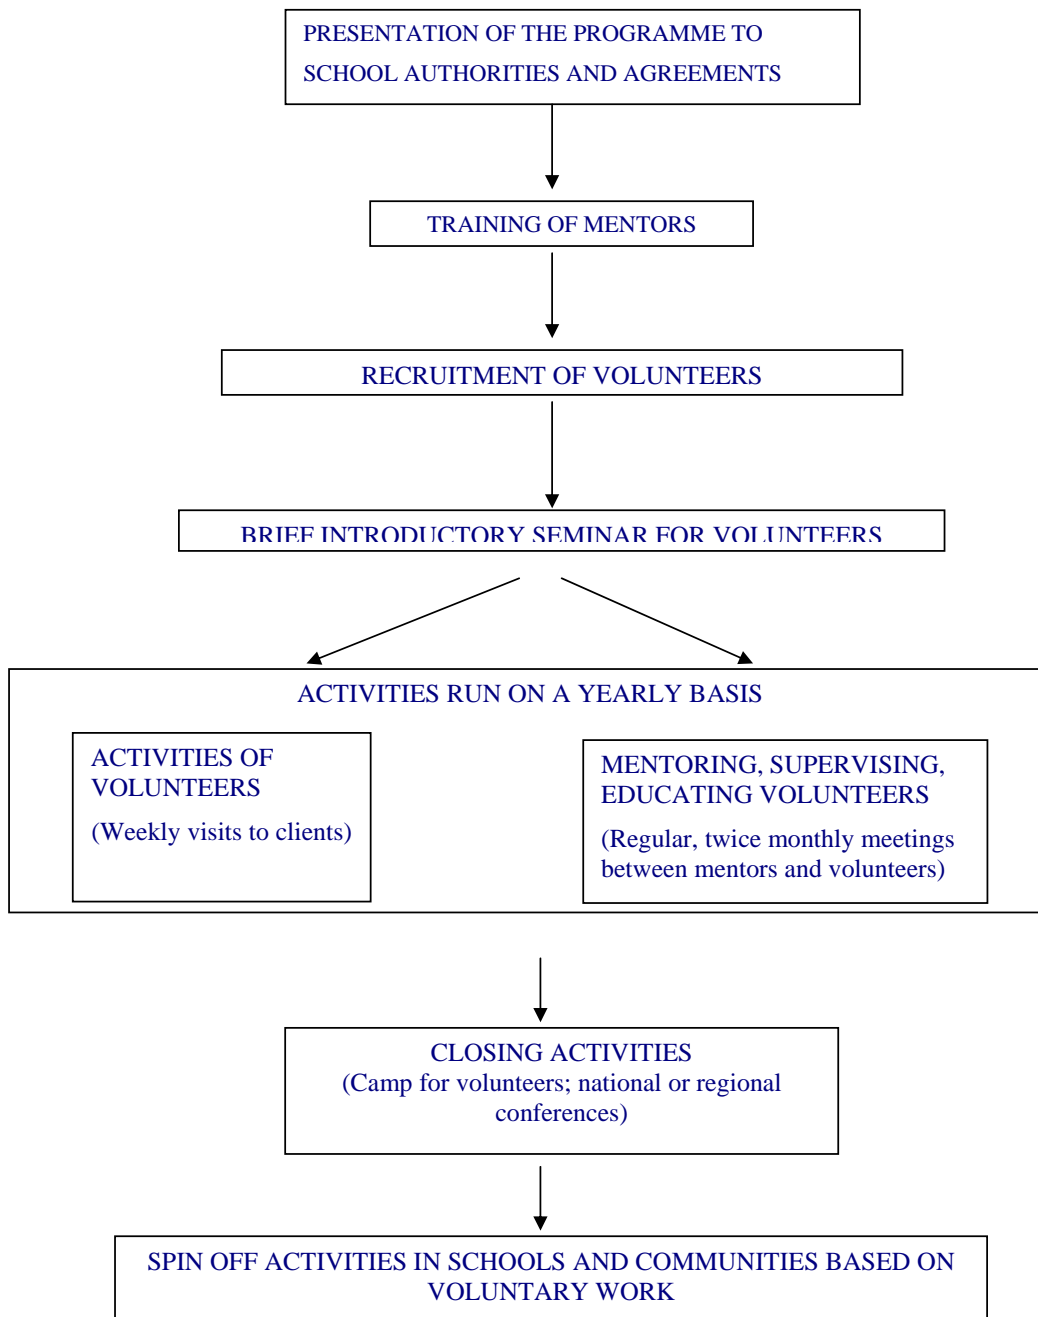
PRESENTATION OF THE PROGRAMME TO SCHOOL AUTHORITIES AND AGREEMENTS

TRAINING OF MENTORS

RECRUITMENT OF VOLUNTEERS

BRIEF INTRODUCTORY SEMINAR FOR VOLUNTEERS

ACTIVITIES RUN ON A YEARLY BASIS

ACTIVITIES OF VOLUNTEERS

(Weekly visits to clients)

MENTORING, SUPERVISING, EDUCATING VOLUNTEERS

(Regular, twice monthly meetings between mentors and volunteers)

CLOSING ACTIVITIES
(Camp for volunteers; national or regional conferences)

SPIN OFF ACTIVITIES IN SCHOOLS AND COMMUNITIES BASED ON VOLUNTARY WORK